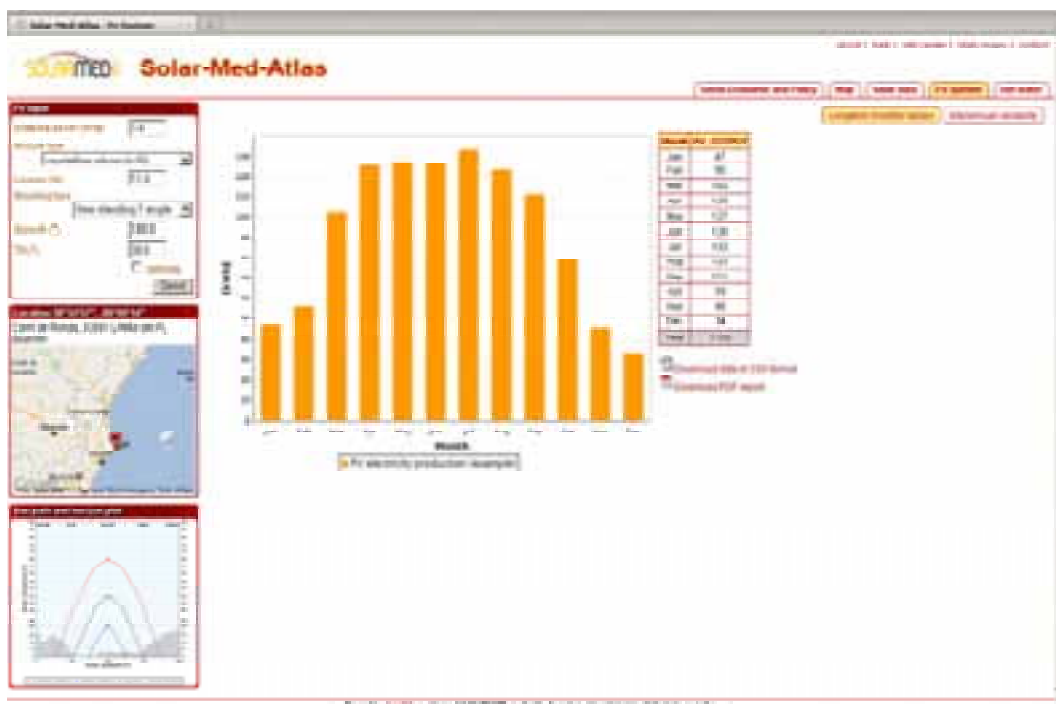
SOLARMED Solar-Med-Atlas

PV Input

Location

Month

PV electricity production (example)

| Month | PV |
|---|---|
| Jan | 67 |
| Feb | 86 |
| Mar | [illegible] |
| Apr | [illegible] |
| May | 127 |
| Jun | 130 |
| Jul | 133 |
| Aug | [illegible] |
| Sep | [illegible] |
| Oct | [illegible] |
| Nov | 60 |
| Dec | 54 |
| Year | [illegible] |

Download data in CSV format
Download PDF report